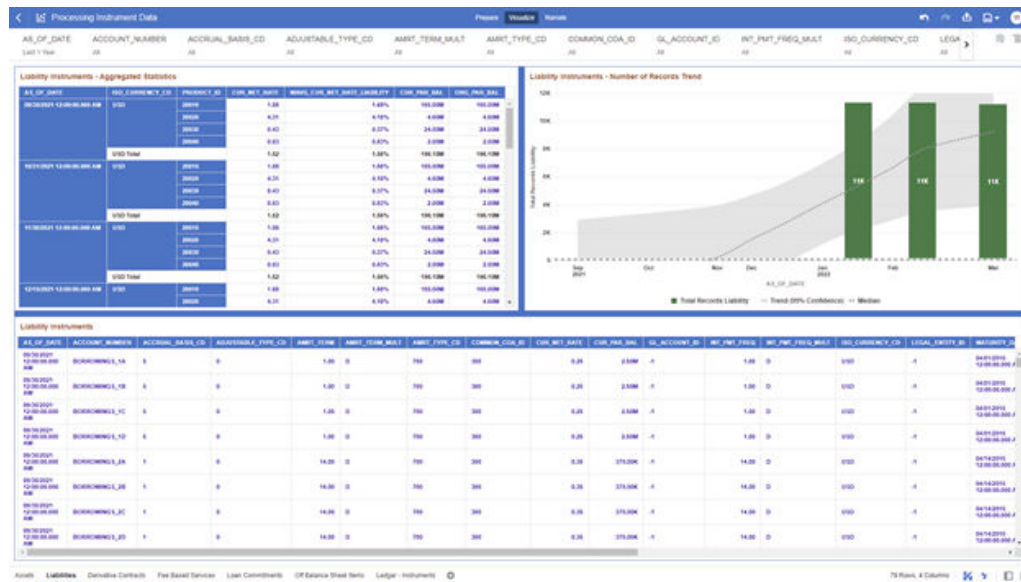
Processing Instrument Data

Prepare Visualize Narrate

AS_OF_DATE ACCOUNT_NUMBER ACCRUAL_BASIS_CD ADJUSTABLE_TYPE_CD AMRT_TERM_MULT AMRT_TYPE_CD COMMON_COA_ID GL_ACCOUNT_ID INT_PMT_FREQ_MULT ISO_CURRENCY_CD LEGA

Last 1 Year All All All All All All All All All

Liability Instruments - Aggregated Statistics

| AS_OF_DATE | ISO_CURRENCY_CD | PRODUCT_ID | CUR_NET_RATE | WAVG_CUR_NET_RATE_LIABILITY | CUR_PAR_BAL | ORG_PAR_BAL |
|---|---|---|---|---|---|---|
| 09/30/2021 12:00:00.000 AM | USD | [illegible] | 1.26 | 1.48% | 165.00M | 165.00M |
| | | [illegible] | 4.31 | 4.16% | 4.60M | 4.60M |
| | | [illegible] | 0.43 | 0.37% | 24.00M | 24.00M |
| | | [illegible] | 0.83 | 0.83% | 2.00M | 2.00M |
| | USD Total | | 1.52 | 1.58% | 196.10M | 196.10M |
| 10/31/2021 12:00:00.000 AM | USD | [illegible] | 1.26 | 1.48% | 165.00M | 165.00M |
| | | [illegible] | 4.31 | 4.16% | 4.60M | 4.60M |
| | | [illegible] | 0.43 | 0.37% | 24.00M | 24.00M |
| | | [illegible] | 0.83 | 0.83% | 2.00M | 2.00M |
| | USD Total | | 1.52 | 1.58% | 196.10M | 196.10M |
| 11/30/2021 12:00:00.000 AM | USD | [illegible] | 1.26 | 1.48% | 165.00M | 165.00M |
| | | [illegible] | 4.31 | 4.16% | 4.60M | 4.60M |
| | | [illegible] | 0.43 | 0.37% | 24.00M | 24.00M |
| | | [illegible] | 0.83 | 0.83% | 2.00M | 2.00M |
| | USD Total | | 1.52 | 1.58% | 196.10M | 196.10M |
| 12/31/2021 12:00:00.000 AM | USD | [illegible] | 1.26 | 1.48% | 165.00M | 165.00M |
| | | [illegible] | 4.31 | 4.16% | 4.60M | 4.60M |

Liability Instruments - Number of Records Trend

12K 10K 8K 6K 4K 2K 0

Total Records Liability

11K 11K 11K

Sep 2021 Oct Nov Dec Jan 2022 Feb Mar

AS_OF_DATE

Total Records Liability — Trend (95% Confidence) — Median

Liability Instruments

| AS_OF_DATE | ACCOUNT_NUMBER | ACCRUAL_BASIS_CD | ADJUSTABLE_TYPE_CD | AMRT_TERM | AMRT_TERM_MULT | AMRT_TYPE_CD | COMMON_COA_ID | CUR_NET_RATE | CUR_PAR_BAL | GL_ACCOUNT_ID | INT_PMT_FREQ | INT_PMT_FREQ_MULT | ISO_CURRENCY_CD | LEGAL_ENTITY_ID | MATURITY_D |
|---|---|---|---|---|---|---|---|---|---|---|---|---|---|---|---|
| 09/30/2021 12:00:00.000 AM | BORROWINGS_1A | 5 | 0 | 1.00 | D | 700 | 300 | 0.26 | 2.50M | -1 | 1.00 | D | USD | -1 | 04/01/2015 12:00:00.000 |
| 09/30/2021 12:00:00.000 AM | BORROWINGS_1B | 5 | 0 | 1.00 | D | 700 | 300 | 0.26 | 2.50M | -1 | 1.00 | D | USD | -1 | 04/01/2015 12:00:00.000 |
| 09/30/2021 12:00:00.000 AM | BORROWINGS_1C | 5 | 0 | 1.00 | D | 700 | 300 | 0.26 | 2.50M | -1 | 1.00 | D | USD | -1 | 04/01/2015 12:00:00.000 |
| 09/30/2021 12:00:00.000 AM | BORROWINGS_1D | 5 | 0 | 1.00 | D | 700 | 300 | 0.26 | 2.50M | -1 | 1.00 | D | USD | -1 | 04/01/2015 12:00:00.000 |
| 09/30/2021 12:00:00.000 AM | BORROWINGS_2A | 1 | 0 | 14.00 | D | 700 | 300 | 0.36 | 375.00K | -1 | 14.00 | D | USD | -1 | 04/14/2015 12:00:00.000 |
| 09/30/2021 12:00:00.000 AM | BORROWINGS_2B | 1 | 0 | 14.00 | D | 700 | 300 | 0.36 | 375.00K | -1 | 14.00 | D | USD | -1 | 04/14/2015 12:00:00.000 |
| 09/30/2021 12:00:00.000 AM | BORROWINGS_2C | 1 | 0 | 14.00 | D | 700 | 300 | 0.36 | 375.00K | -1 | 14.00 | D | USD | -1 | 04/14/2015 12:00:00.000 |
| 09/30/2021 12:00:00.000 AM | BORROWINGS_2D | 1 | 0 | 14.00 | D | 700 | 300 | 0.36 | 375.00K | -1 | 14.00 | D | USD | -1 | 04/14/2015 12:00:00.000 |

Assets Liabilities Derivative Contracts Fee Based Services Loan Commitments Off Balance Sheet Items Ledger - Instruments

79 Rows, 4 Columns